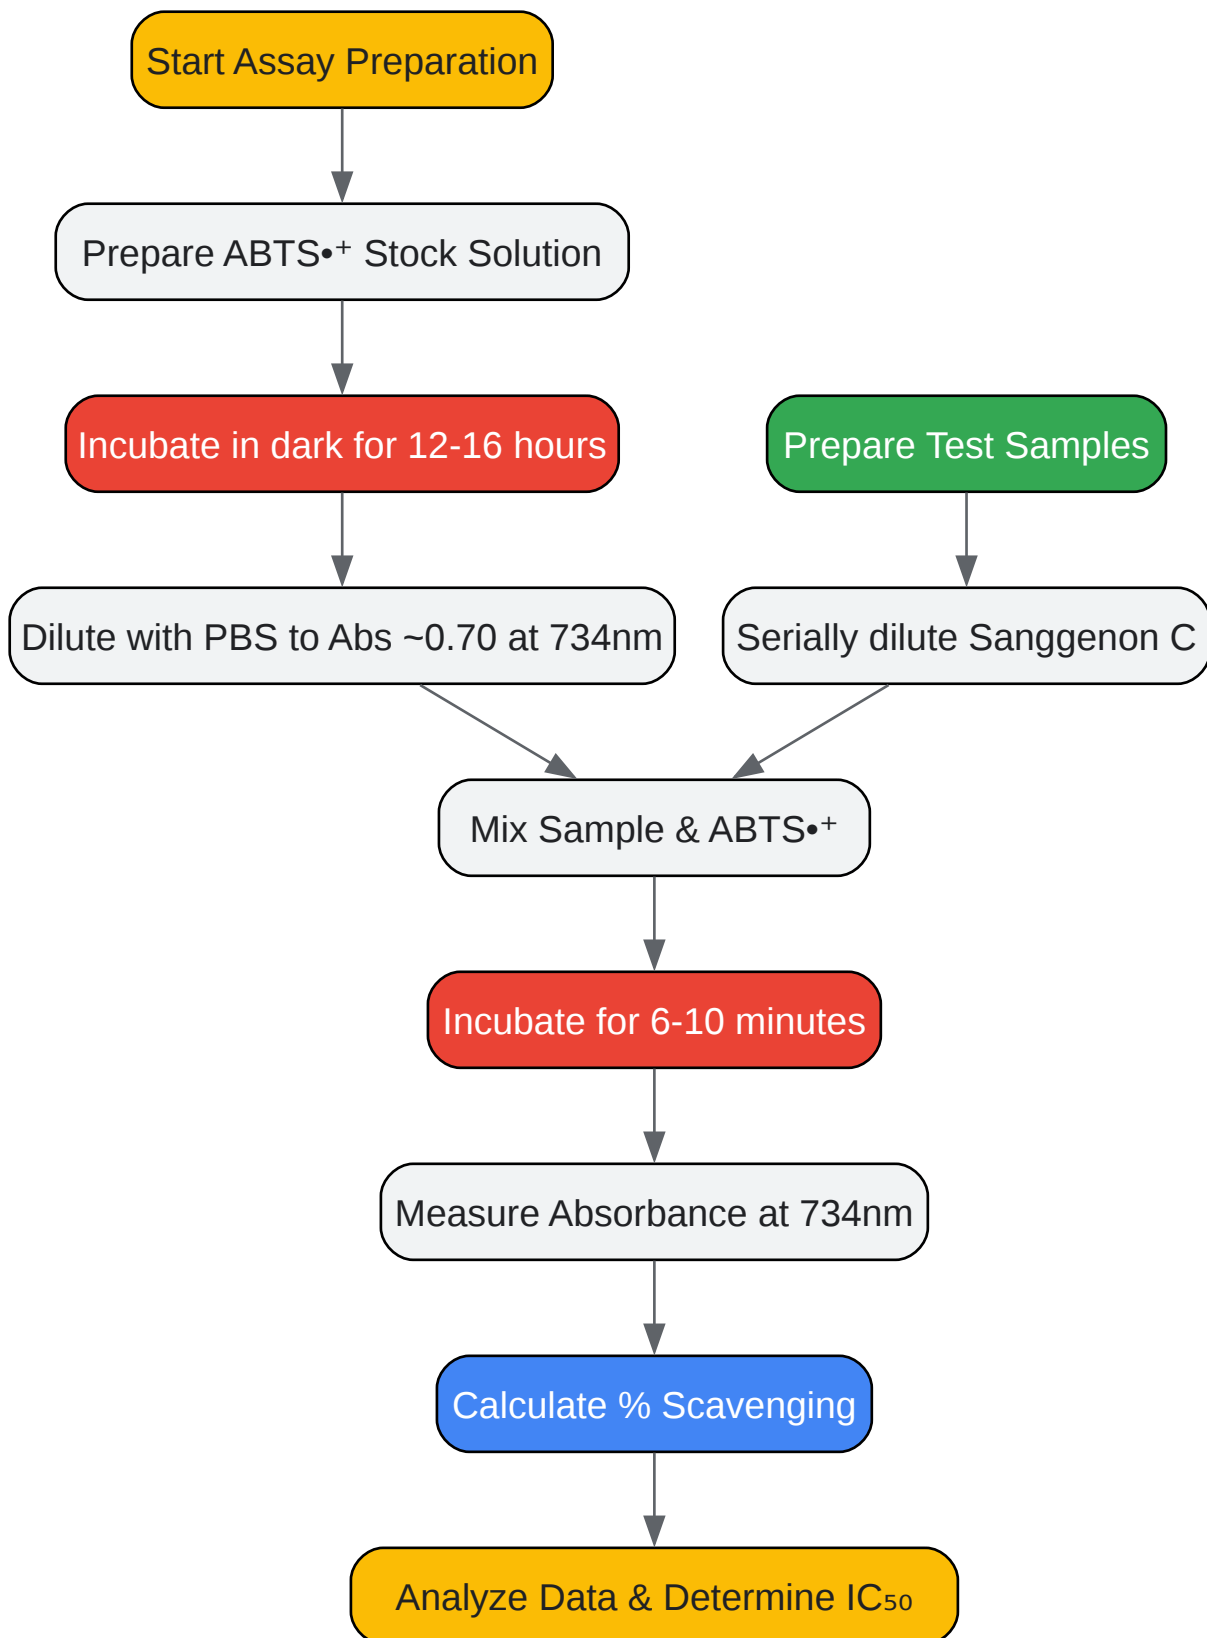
Start Assay Preparation

Prepare ABTS•⁺ Stock Solution

Incubate in dark for 12-16 hours

Prepare Test Samples

Dilute with PBS to Abs ~0.70 at 734nm

Serially dilute Sanggenon C

Mix Sample & ABTS•⁺

Incubate for 6-10 minutes

Measure Absorbance at 734nm

Calculate % Scavenging

Analyze Data & Determine $IC_{50}$